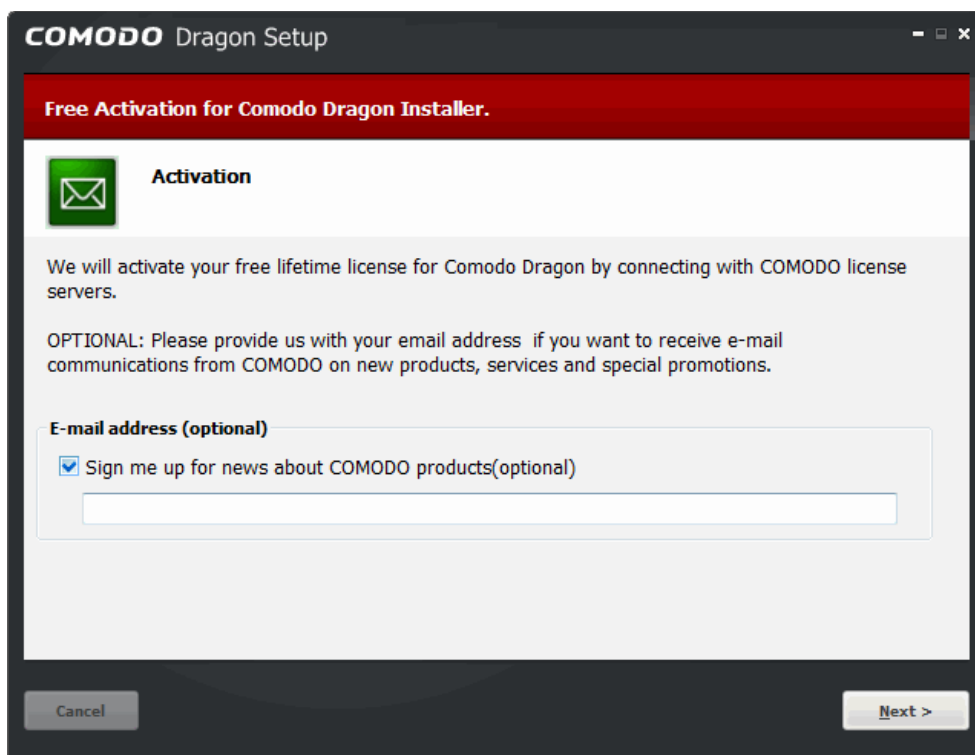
COMODO Dragon Setup

Free Activation for Comodo Dragon Installer.

Activation

We will activate your free lifetime license for Comodo Dragon by connecting with COMODO license servers.

OPTIONAL: Please provide us with your email address if you want to receive e-mail communications from COMODO on new products, services and special promotions.

E-mail address (optional)

Sign me up for news about COMODO products(optional)

Cancel

Next >